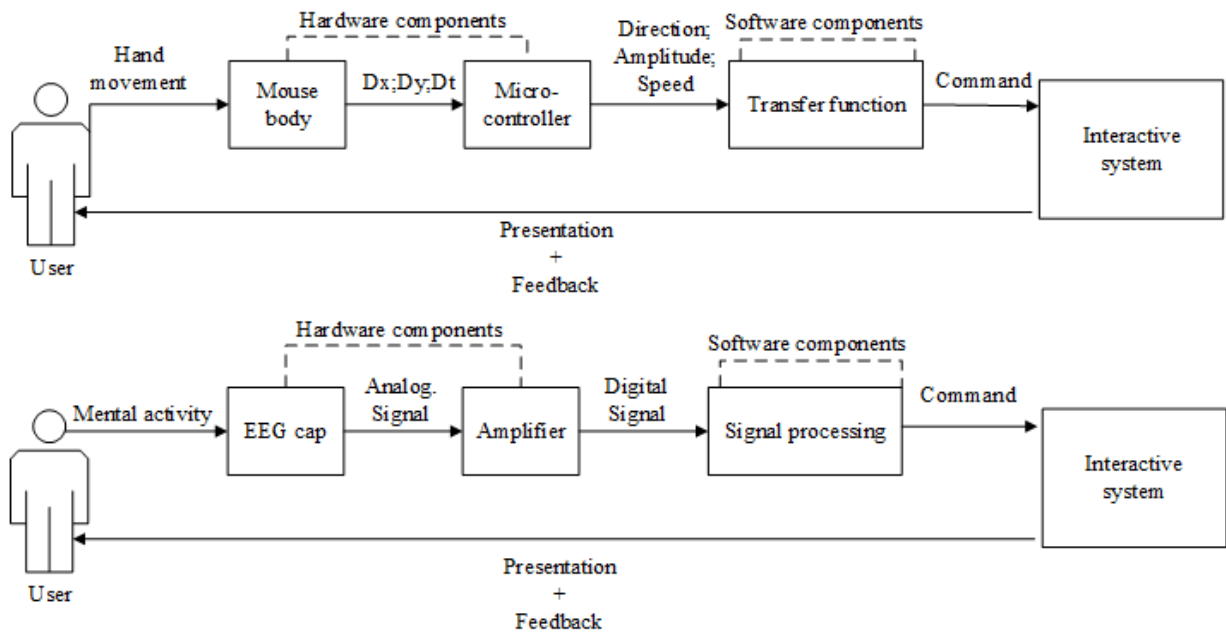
Hardware components

Hand movement

Mouse body

Dx;Dy;Dt

Micro-controller

Direction; Amplitude; Speed

Software components

Transfer function

Command

Interactive system

Presentation + Feedback

User

Hardware components

Mental activity

EEG cap

Analog. Signal

Amplifier

Digital Signal

Software components

Signal processing

Command

Interactive system

Presentation + Feedback

User